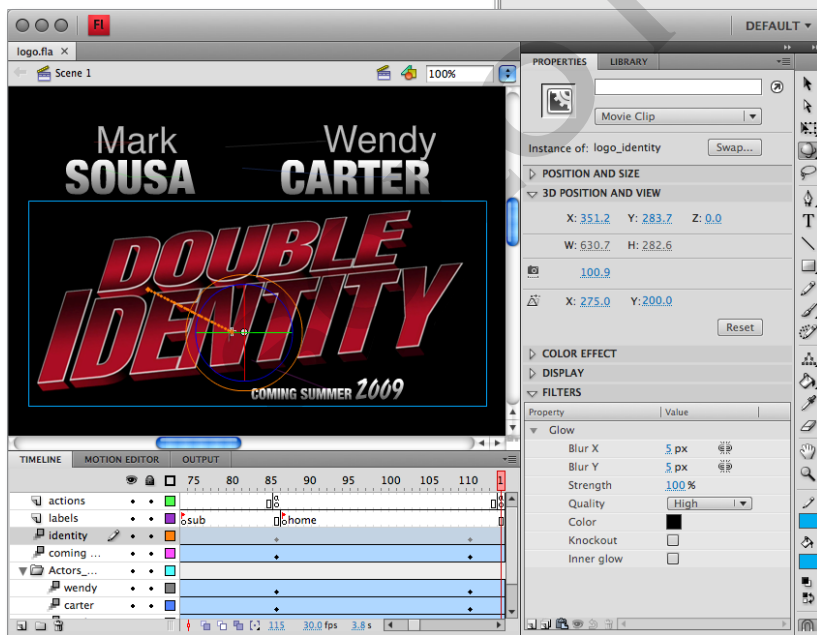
Fl

DEFAULT ▾

logo.fla ×

Scene 1

100%

Mark
SOUSA

Wendy
CARTER

DOUBLE
IDENTITY

COMING SUMMER 2009

PROPERTIES | LIBRARY

Movie Clip

Instance of: logo_identity

Swap...

POSITION AND SIZE

3D POSITION AND VIEW

X: 351.2 Y: 283.7 Z: 0.0

W: 630.7 H: 282.6

100.9

X: 275.0 Y: 200.0

Reset

COLOR EFFECT

DISPLAY

FILTERS

| Property | Value |
|---|---|
| Glow | |
| Blur X | 5 px |
| Blur Y | 5 px |
| Strength | 100 % |
| Quality | High |
| Color | |
| Knockout | |
| Inner glow | |

TIMELINE | MOTION EDITOR | OUTPUT

75 80 85 90 95 100 105 110

actions

labels

sub

home

identity

coming ...

Actors_...

wendy

carter

115 30.0 fps 3.8 s